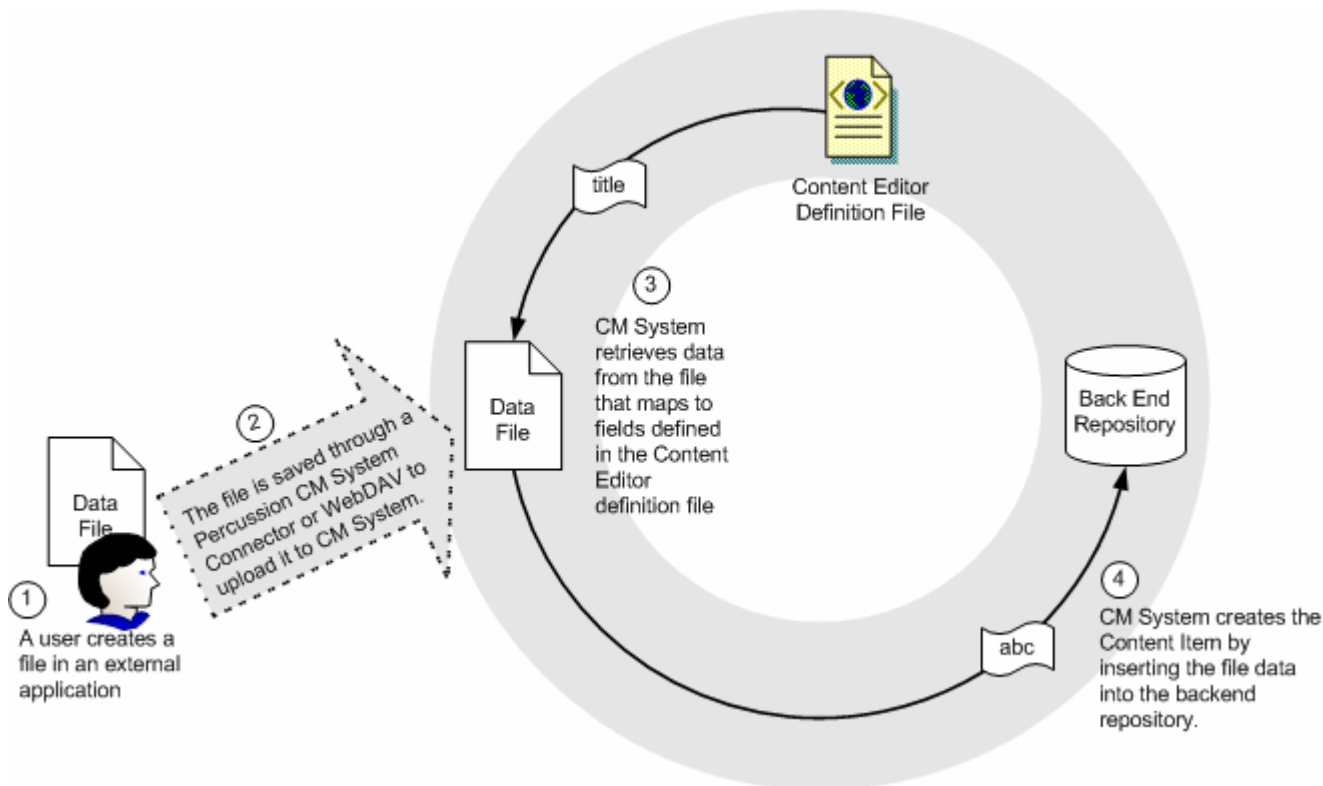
Data File

1

A user creates a file in an external application

2

The file is saved through a Percussion CM System Connector or WebDAV to upload it to CM System.

title

Content Editor Definition File

3

CM System retrieves data from the file that maps to fields defined in the Content Editor definition file

Data File

Back End Repository

4

CM System creates the Content Item by inserting the file data into the backend repository.

abc